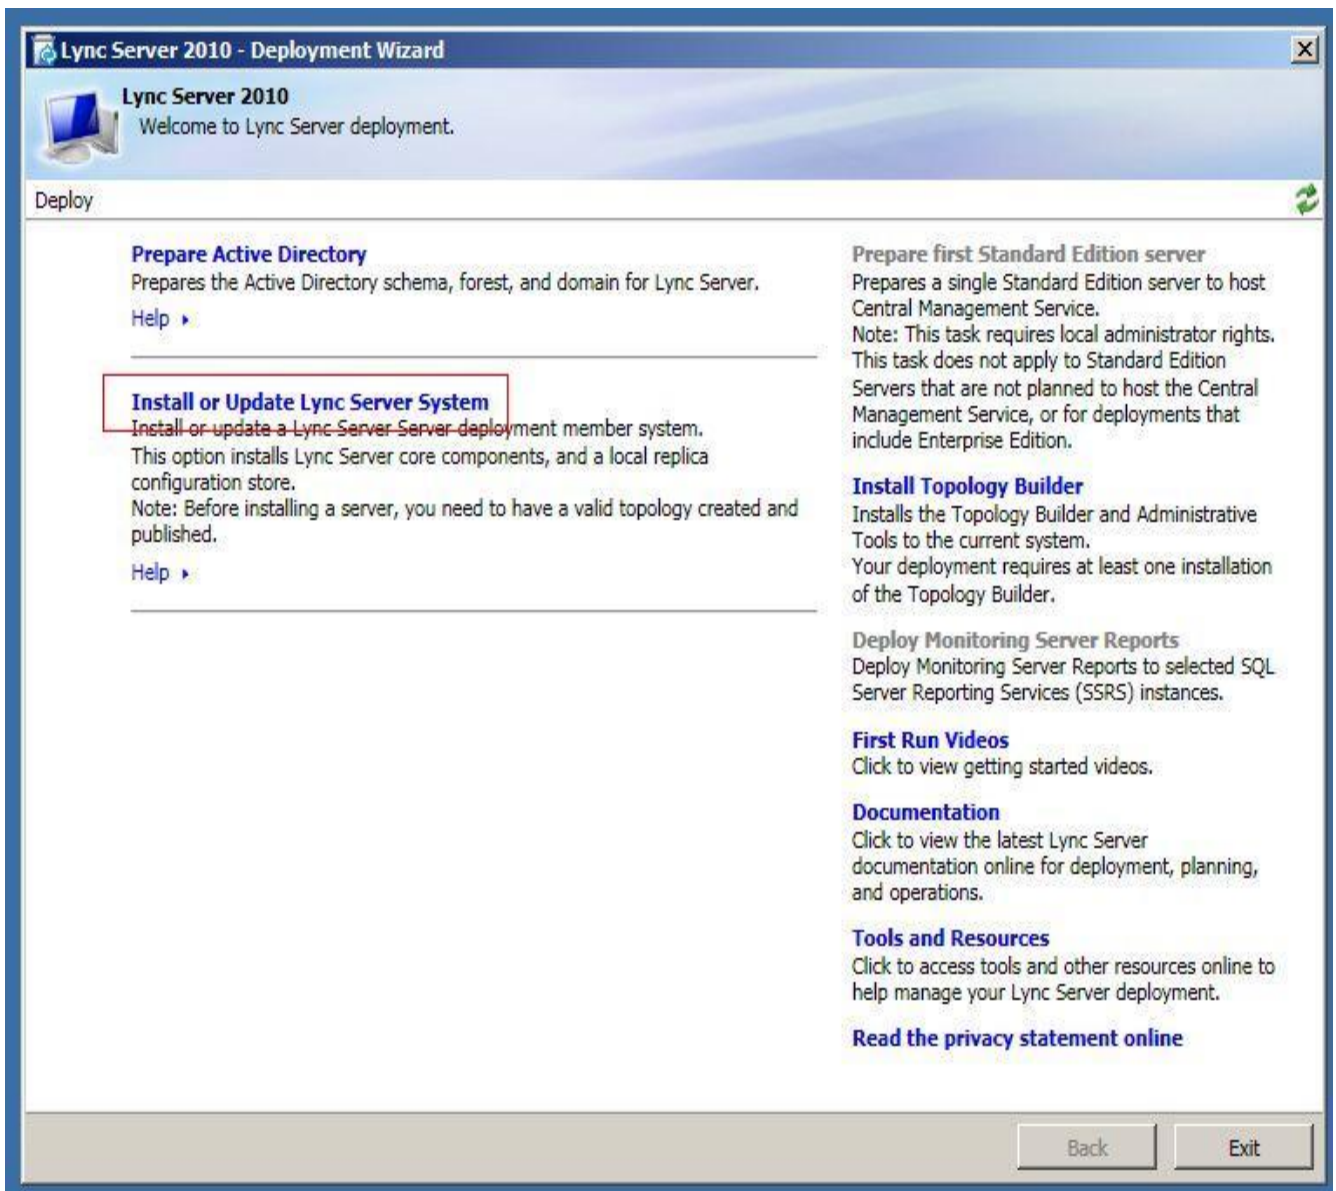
Lync Server 2010 - Deployment Wizard

Lync Server 2010
Welcome to Lync Server deployment.

Deploy

Prepare Active Directory
Prepares the Active Directory schema, forest, and domain for Lync Server.
Help

Install or Update Lync Server System
Install or update a Lync Server Server deployment member system.
This option installs Lync Server core components, and a local replica configuration store.
Note: Before installing a server, you need to have a valid topology created and published.
Help

Prepare first Standard Edition server
Prepares a single Standard Edition server to host Central Management Service.
Note: This task requires local administrator rights. This task does not apply to Standard Edition Servers that are not planned to host the Central Management Service, or for deployments that include Enterprise Edition.

Install Topology Builder
Installs the Topology Builder and Administrative Tools to the current system.
Your deployment requires at least one installation of the Topology Builder.

Deploy Monitoring Server Reports
Deploy Monitoring Server Reports to selected SQL Server Reporting Services (SSRS) instances.

First Run Videos
Click to view getting started videos.

Documentation
Click to view the latest Lync Server documentation online for deployment, planning, and operations.

Tools and Resources
Click to access tools and other resources online to help manage your Lync Server deployment.

Read the privacy statement online

Back
Exit